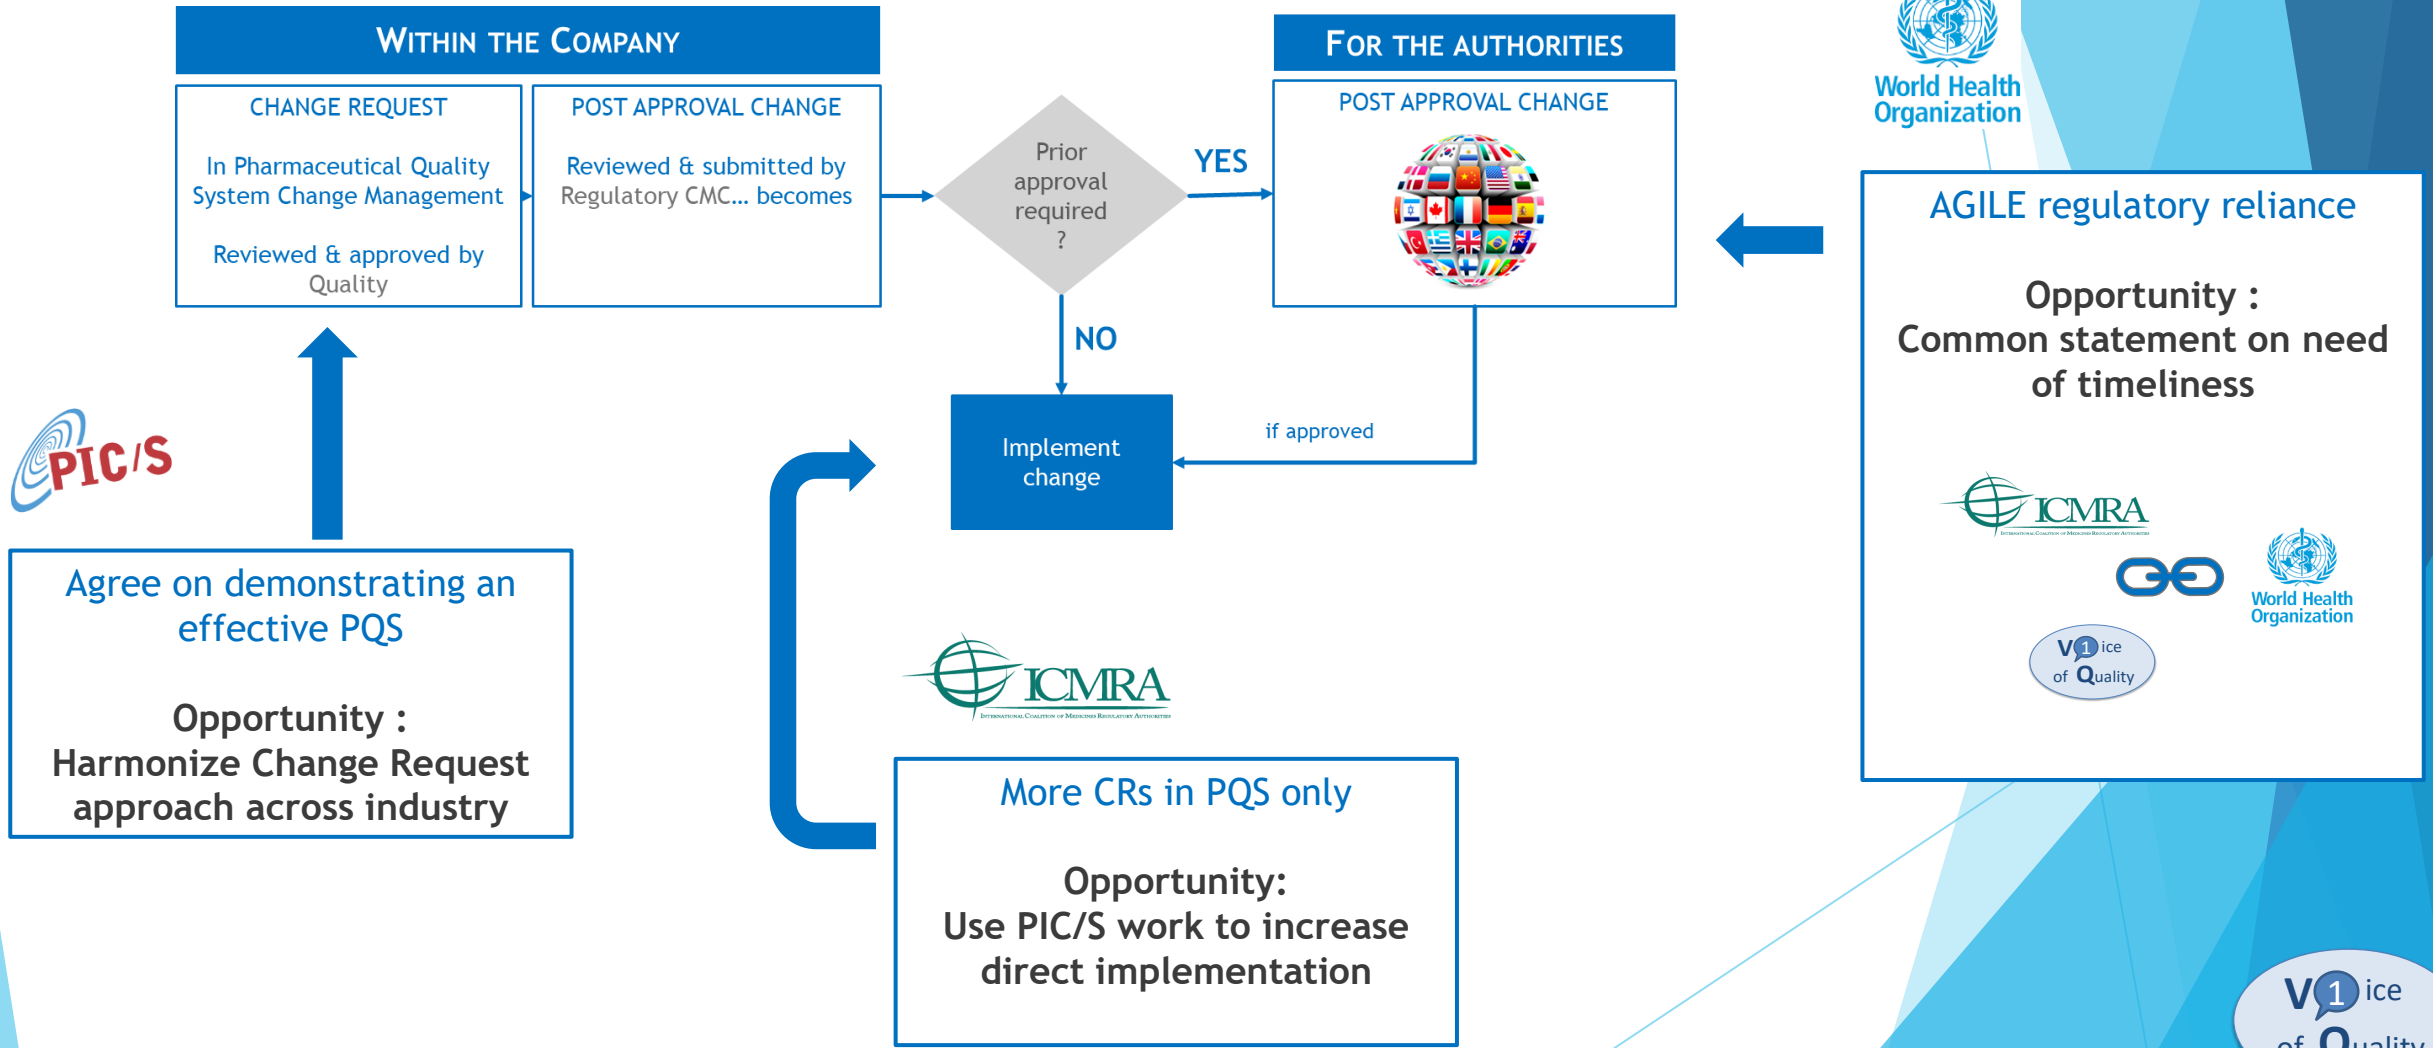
WITHIN THE COMPANY

CHANGE REQUEST

In Pharmaceutical Quality System Change Management

Reviewed & approved by Quality

POST APPROVAL CHANGE

Reviewed & submitted by Regulatory CMC… becomes

Prior approval required ?

YES

NO

FOR THE AUTHORITIES

POST APPROVAL CHANGE

World Health Organization

AGILE regulatory reliance

Opportunity : Common statement on need of timeliness

ICMRA

World Health Organization

V1ice of Quality

Implement change

if approved

PIC/S

Agree on demonstrating an effective PQS

Opportunity : Harmonize Change Request approach across industry

ICMRA

More CRs in PQS only

Opportunity: Use PIC/S work to increase direct implementation

V1ice of Quality